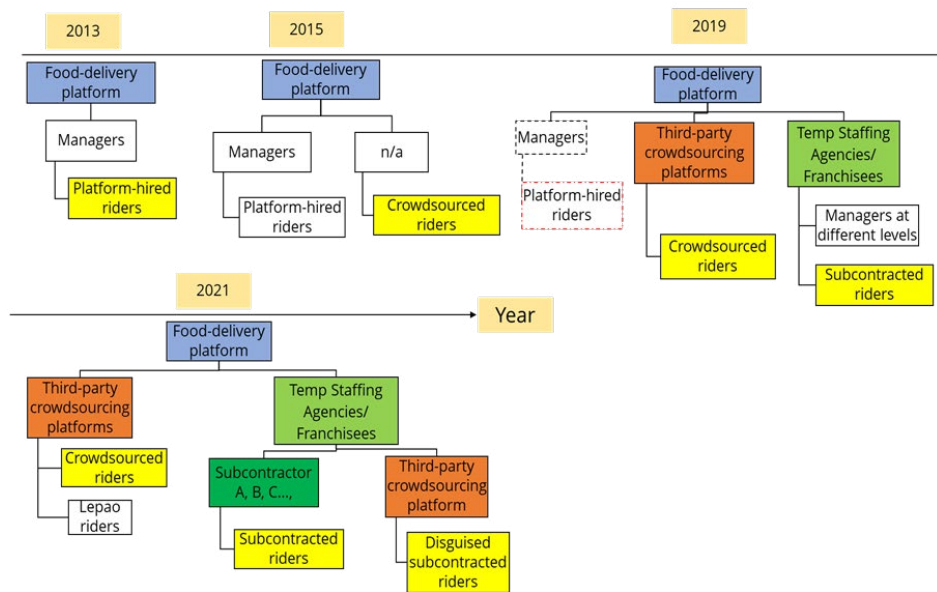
2013

Food-delivery platform

Managers

Platform-hired riders

2015

Food-delivery platform

Managers

Platform-hired riders

n/a

Crowdsourced riders

2019

Food-delivery platform

Managers

Platform-hired riders

Third-party crowdsourcing platforms

Crowdsourced riders

Temp Staffing Agencies/ Franchisees

Managers at different levels

Subcontracted riders

2021

Year

Food-delivery platform

Third-party crowdsourcing platforms

Crowdsourced riders

Lepao riders

Temp Staffing Agencies/ Franchisees

Subcontractor A, B, C...,

Subcontracted riders

Third-party crowdsourcing platform

Disguised subcontracted riders